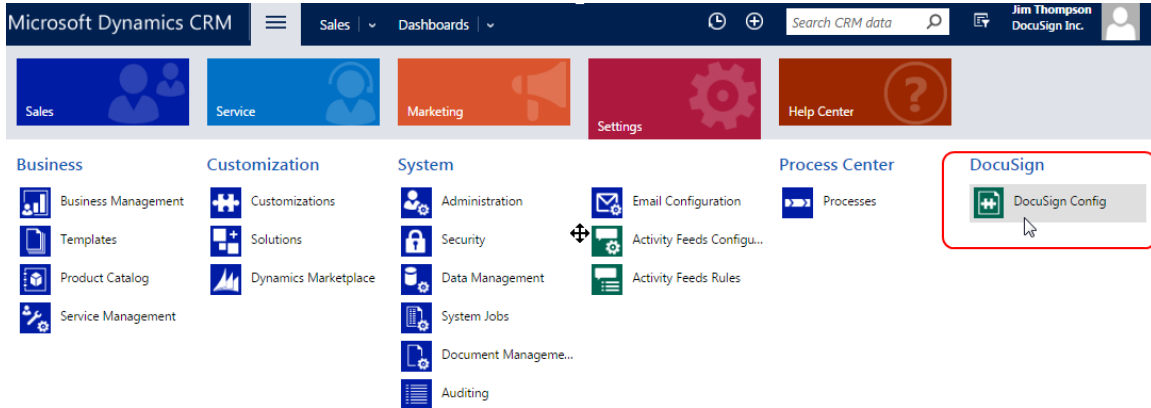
Microsoft Dynamics CRM Sales Dashboards Search CRM data Jim Thompson DocuSign Inc.

Sales
Service
Marketing
Settings
Help Center

Business
Business Management
Templates
Product Catalog
Service Management

Customization
Customizations
Solutions
Dynamics Marketplace

System
Administration
Security
Data Management
System Jobs
Document Manageme...
Auditing

Email Configuration
Activity Feeds Configu...
Activity Feeds Rules

Process Center
Processes

DocuSign
DocuSign Config